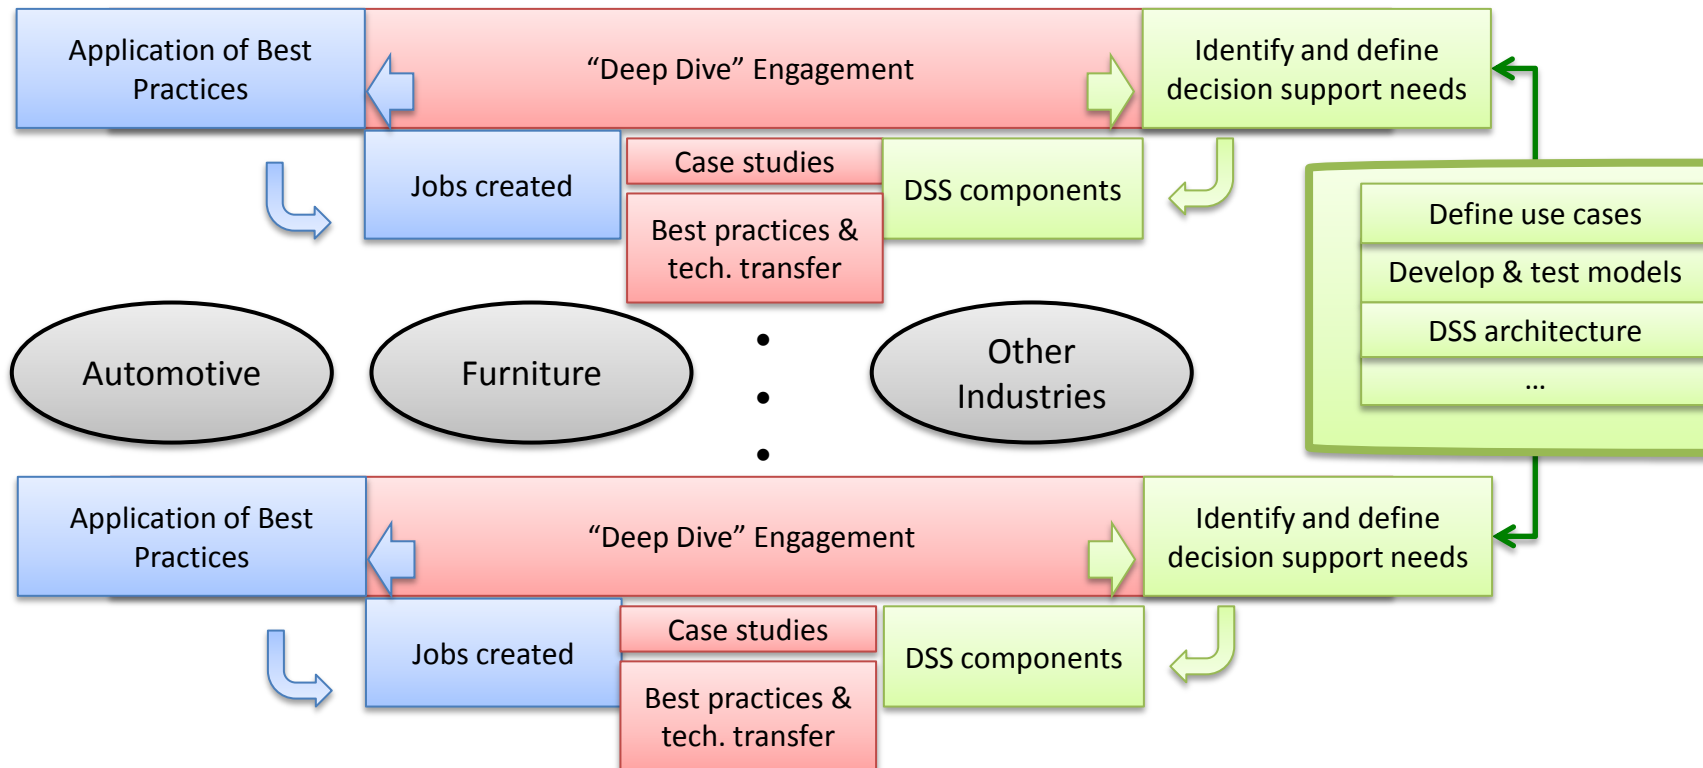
Application of Best Practices

“Deep Dive” Engagement

Identify and define decision support needs

Jobs created

Case studies

Best practices & tech. transfer

DSS components

Define use cases

Develop & test models

DSS architecture

…

Automotive

Furniture

•
•
•

Other Industries

Application of Best Practices

“Deep Dive” Engagement

Identify and define decision support needs

Jobs created

Case studies

Best practices & tech. transfer

DSS components